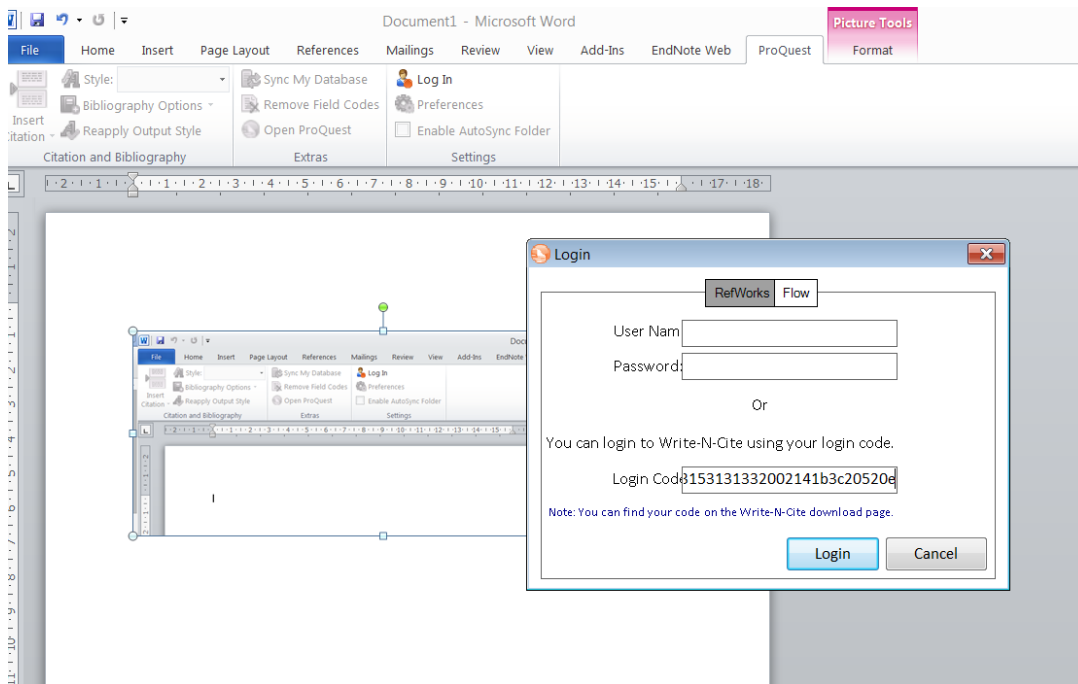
Document1 - Microsoft Word

Picture Tools

File Home Insert Page Layout References Mailings Review View Add-Ins EndNote Web ProQuest Format

Insert Citation

Style:

Bibliography Options

Reapply Output Style

Citation and Bibliography

Sync My Database

Remove Field Codes

Open ProQuest

Extras

Log In

Preferences

Enable AutoSync Folder

Settings

2 1 1 2 3 4 5 6 7 8 9 10 11 12 13 14 15 17 18

Docu

File Home Insert Page Layout References Mailings Review View Add-Ins EndNote

Insert Citation

Style:

Bibliography Options

Reapply Output Style

Citation and Bibliography

Sync My Database

Remove Field Codes

Open ProQuest

Extras

Log In

Preferences

Enable AutoSync Folder

Settings

Login

RefWorks Flow

User Nam

Password:

Or

You can login to Write-N-Cite using your login code.

Login Code 8153131332002141b3c20520e

Note: You can find your code on the Write-N-Cite download page.

Login Cancel